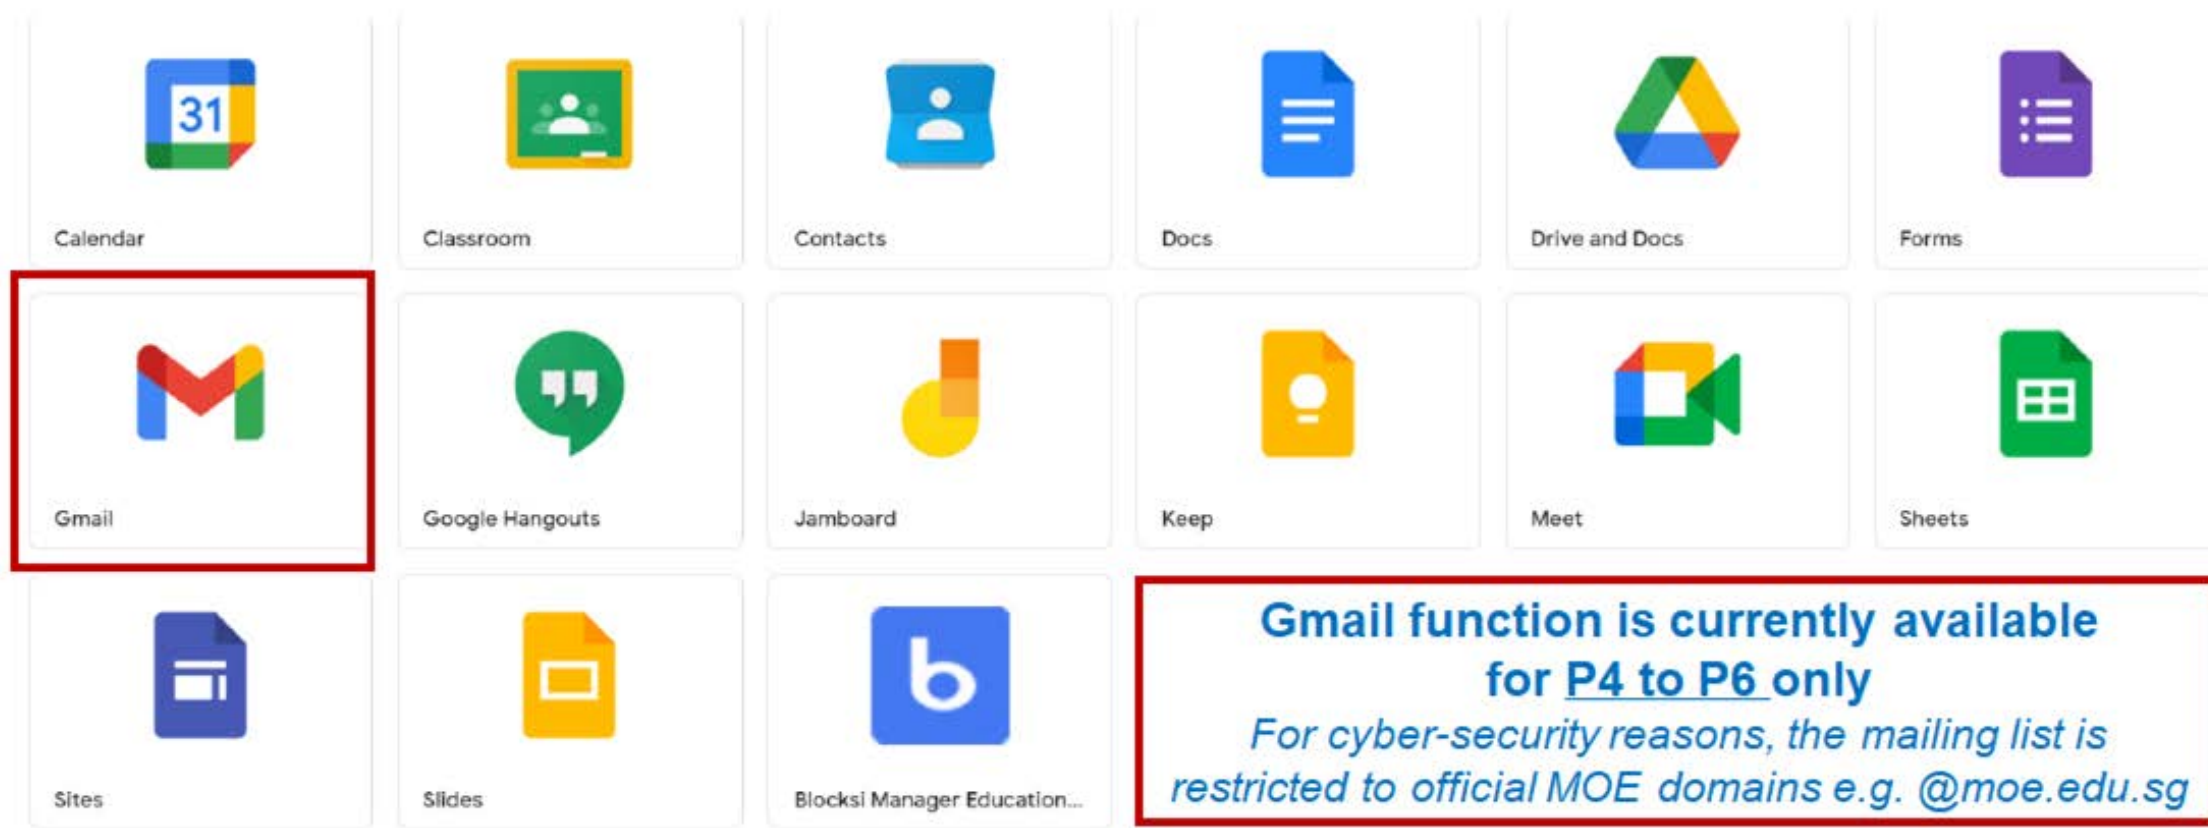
31

Calendar

Classroom

Contacts

Docs

Drive and Docs

Forms

Gmail

Google Hangouts

Jamboard

Keep

Meet

Sheets

Sites

Slides

Blocksi Manager Education...

Gmail function is currently available for P4 to P6 only

For cyber-security reasons, the mailing list is restricted to official MOE domains e.g. @moe.edu.sg